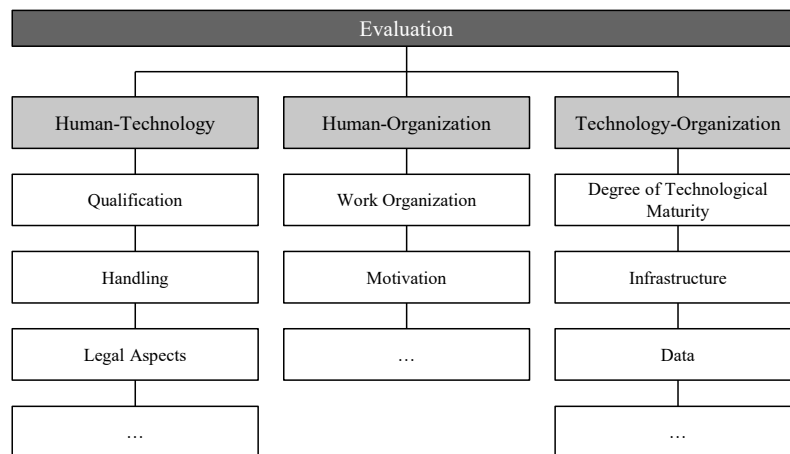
Evaluation

Human-Technology

Qualification

Handling

Legal Aspects

…

Human-Organization

Work Organization

Motivation

…

Technology-Organization

Degree of Technological Maturity

Infrastructure

Data

…